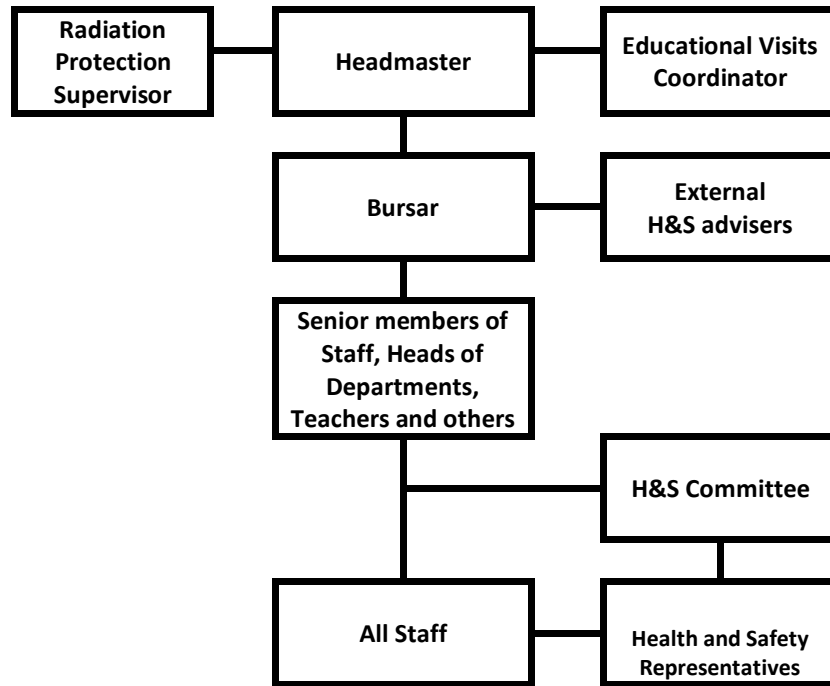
Radiation Protection Supervisor

Headmaster

Educational Visits Coordinator

Bursar

External H&S advisers

Senior members of Staff, Heads of Departments, Teachers and others

H&S Committee

All Staff

Health and Safety Representatives